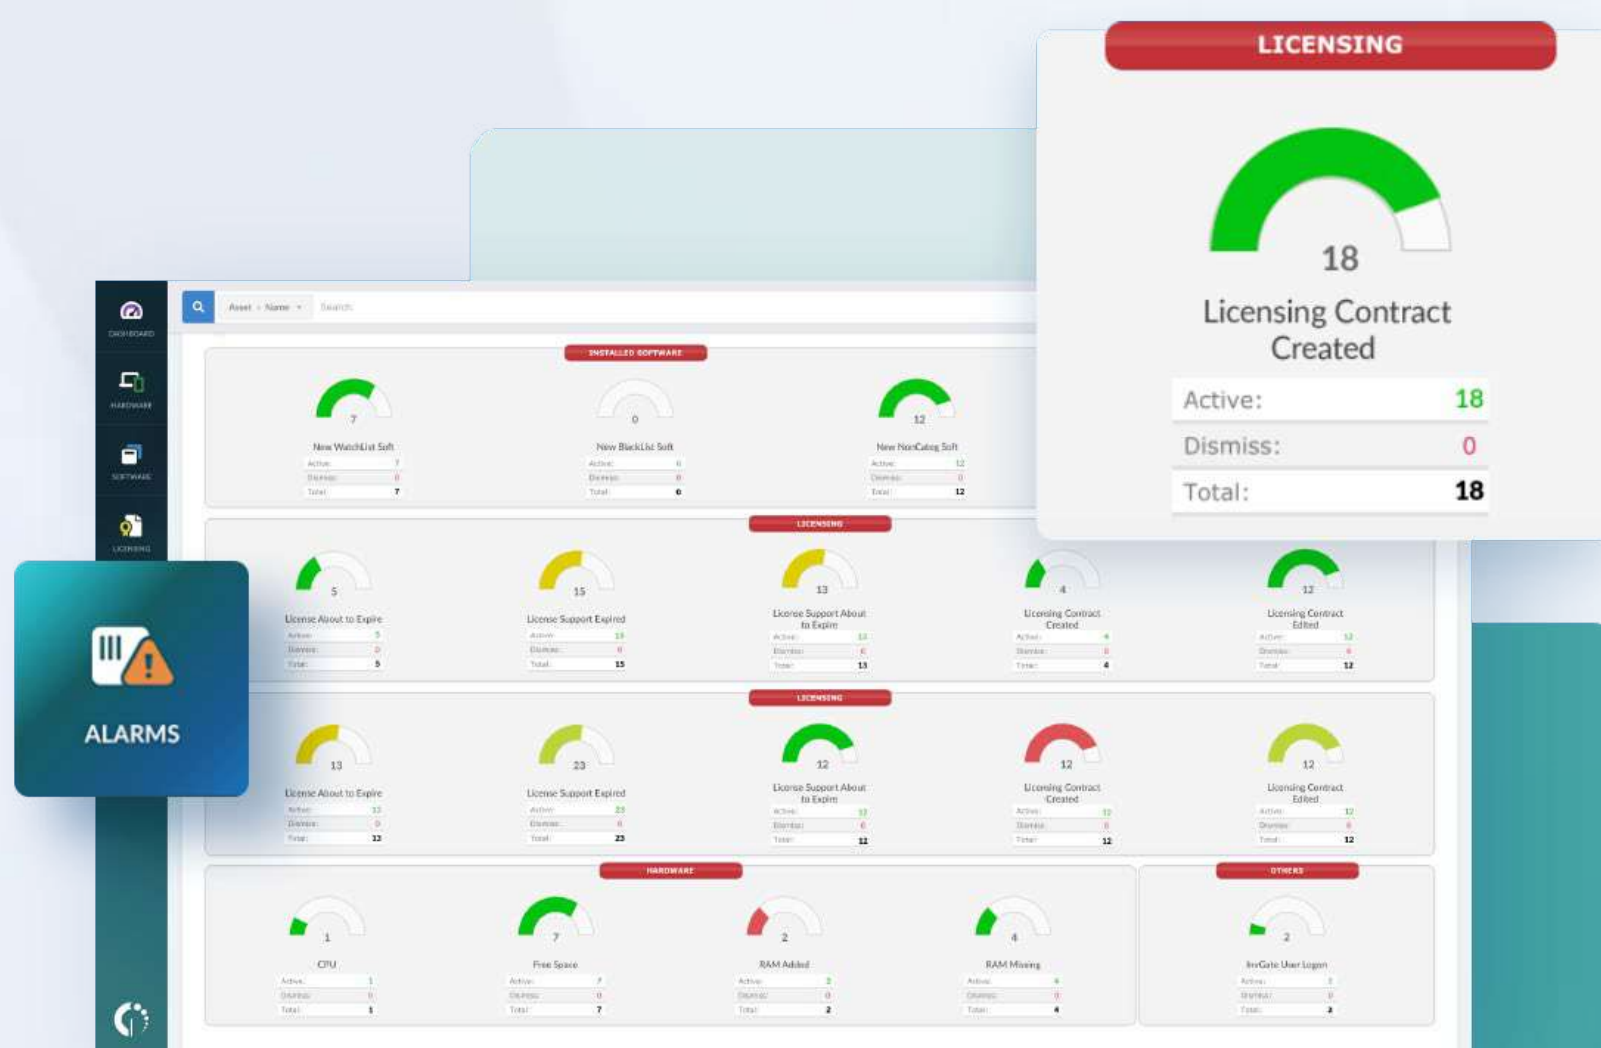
LICENSING

18

Licensing Contract Created

| Active: | 18 |
|---|---|
| Dismiss: | 0 |
| Total: | 18 |

DASHBOARD

HARDWARE

SOFTWARE

LICENSING

ALARMS

Asset · Name

Search

INSTALLED SOFTWARE

7
New WatchList Soft
Active: 7
Dismiss: 0
Total: 7

0
New BlackList Soft
Active: 0
Dismiss: 0
Total: 0

12
New NonCatog Soft
Active: 12
Dismiss: 0
Total: 12

LICENSING

5
License About to Expire
Active: 5
Dismiss: 0
Total: 5

15
License Support Expired
Active: 15
Dismiss: 0
Total: 15

13
License Support About to Expire
Active: 13
Dismiss: 0
Total: 13

4
Licensing Contract Created
Active: 4
Dismiss: 0
Total: 4

12
Licensing Contract Edited
Active: 12
Dismiss: 0
Total: 12

LICENSING

13
License About to Expire
Active: 13
Dismiss: 0
Total: 13

23
License Support Expired
Active: 23
Dismiss: 0
Total: 23

12
License Support About to Expire
Active: 12
Dismiss: 0
Total: 12

12
Licensing Contract Created
Active: 12
Dismiss: 0
Total: 12

12
Licensing Contract Edited
Active: 12
Dismiss: 0
Total: 12

HARDWARE

1
CPU
Active: 1
Dismiss: 0
Total: 1

7
Free Space
Active: 7
Dismiss: 0
Total: 7

2
RAM Added
Active: 2
Dismiss: 0
Total: 2

4
RAM Missing
Active: 4
Dismiss: 0
Total: 4

OTHERS

2
InvGate User Logon
Active: 2
Dismiss: 0
Total: 2